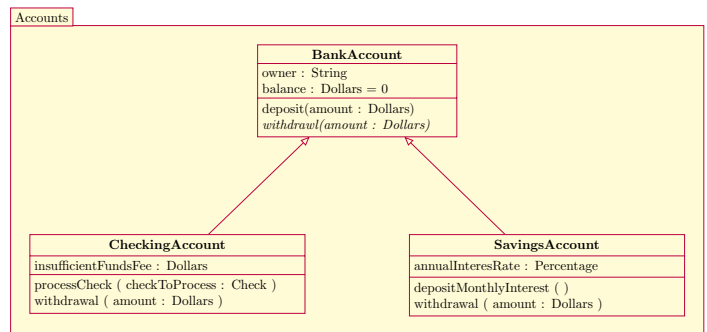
Accounts

**BankAccount**

owner : String
balance : Dollars = 0

deposit(amount : Dollars)
*withdrawl(amount : Dollars)*

**CheckingAccount**

insufficientFundsFee : Dollars

processCheck ( checkToProcess : Check )
withdrawal ( amount : Dollars )

**SavingsAccount**

annualInteresRate : Percentage

depositMonthlyInterest ( )
withdrawal ( amount : Dollars )